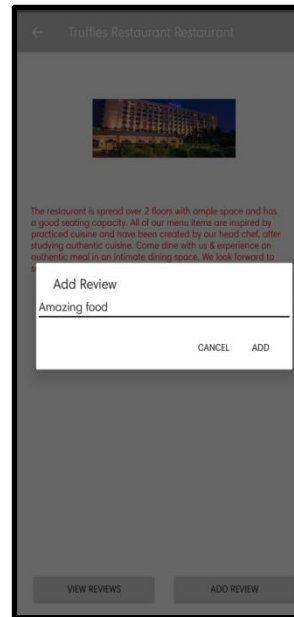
Truffles Restaurant Restaurant

The restaurant is spread over 2 floors with ample space and has a good seating capacity. All of our menu items are inspired by practiced cuisine and have been created by our head chef, after studying authentic cuisine. Come dine with us & experience an authentic meal in an intimate dining space. We look forward to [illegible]

Add Review

Amazing food

CANCEL ADD

VIEW REVIEWS

ADD REVIEW